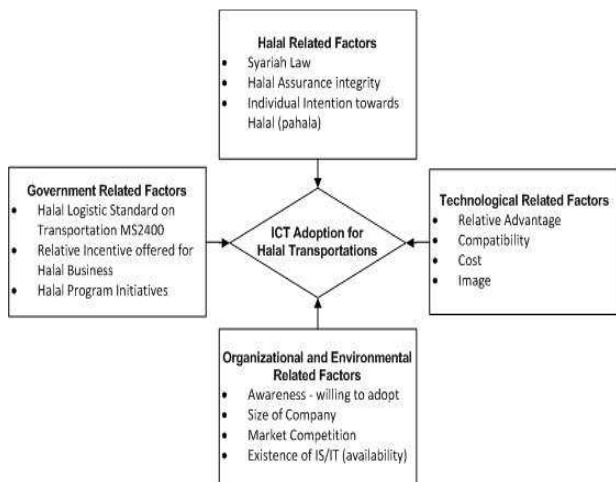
**Halal Related Factors**
- Syariah Law
- Halal Assurance integrity
- Individual Intention towards Halal (pahala)

**Government Related Factors**
- Halal Logistic Standard on Transportation MS2400
- Relative Incentive offered for Halal Business
- Halal Program Initiatives

**ICT Adoption for Halal Transportations**

**Technological Related Factors**
- Relative Advantage
- Compatibility
- Cost
- Image

**Organizational and Environmental Related Factors**
- Awareness - willing to adopt
- Size of Company
- Market Competition
- Existence of IS/IT (availability)